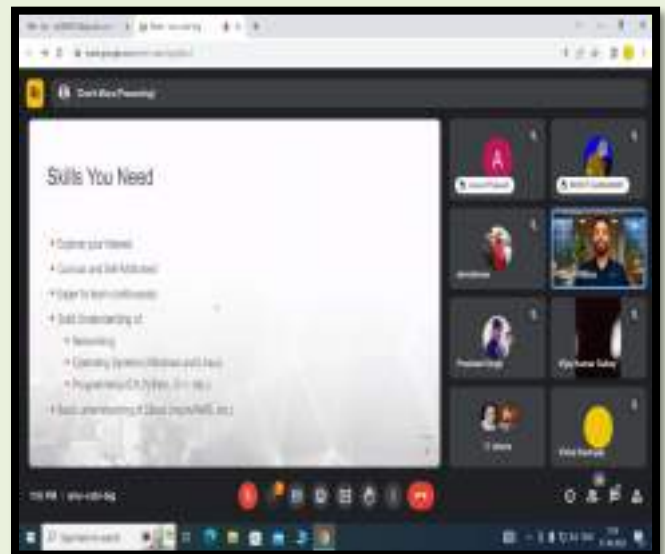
Skills You Need

• Explore your Interest
• Curious and Self-Motivated
• Eager to learn continuously
• Solid Understanding of:
• Networking
• Operating Systems (Windows and Linux)
• Programming (C/C++/Java, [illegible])
• Basic understanding of Cloud ([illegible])

A

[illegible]